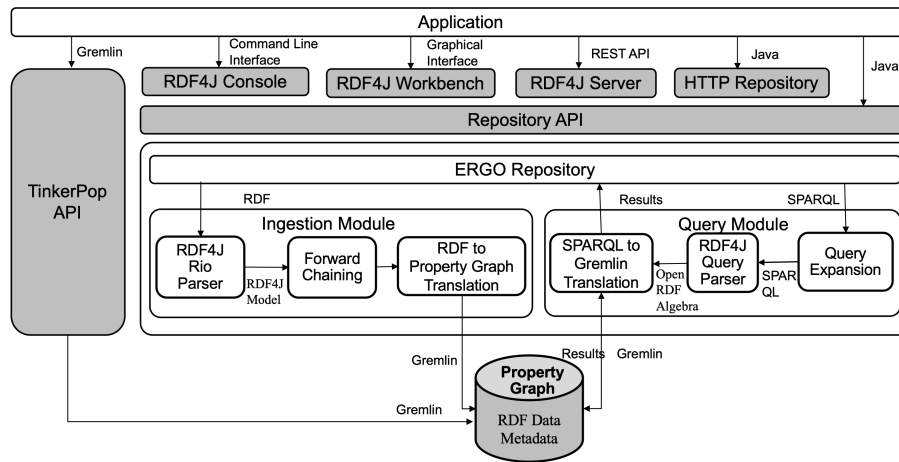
Application

Gremlin

Command Line Interface

Graphical Interface

REST API

Java

Java

RDF4J Console

RDF4J Workbench

RDF4J Server

HTTP Repository

Repository API

TinkerPop API

ERGO Repository

RDF

Results

SPARQL

Ingestion Module

Query Module

RDF4J Rio Parser

RDF4J Model

Forward Chaining

RDF to Property Graph Translation

SPARQL to Gremlin Translation

Open RDF Algebra

RDF4J Query Parser

SPARQL

Query Expansion

Gremlin

Results

Gremlin

Gremlin

Property Graph

RDF Data Metadata